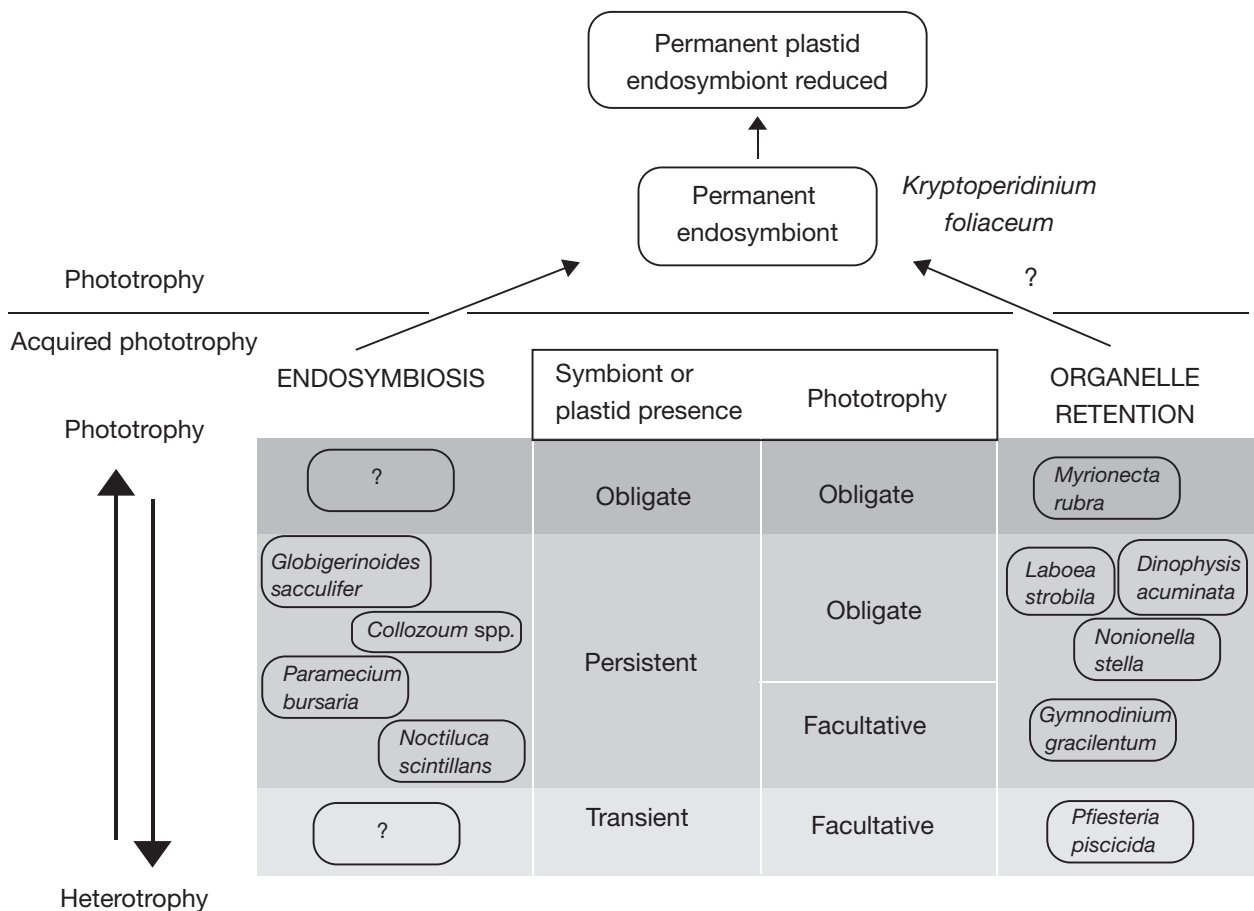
Permanent plastid endosymbiont reduced

Permanent endosymbiont

Kryptoperidinium foliaceum

Phototrophy

?

Acquired phototrophy

ENDOSYMBIOSIS

ORGANELLE RETENTION

Phototrophy

Heterotrophy

| | Symbiont or plastid presence | Phototrophy | |
|---|---|---|---|
| ? | Obligate | Obligate | Myrionecta rubra |
| Globigerinoides sacculifer, Collozoum spp., Paramecium bursaria, Noctiluca scintillans | Persistent | Obligate | Laboea strobila, Dinophysis acuminata, Nonionella stella |
| | | Facultative | Gymnodinium gracilentum |
| ? | Transient | Facultative | Pfiesteria piscicida |